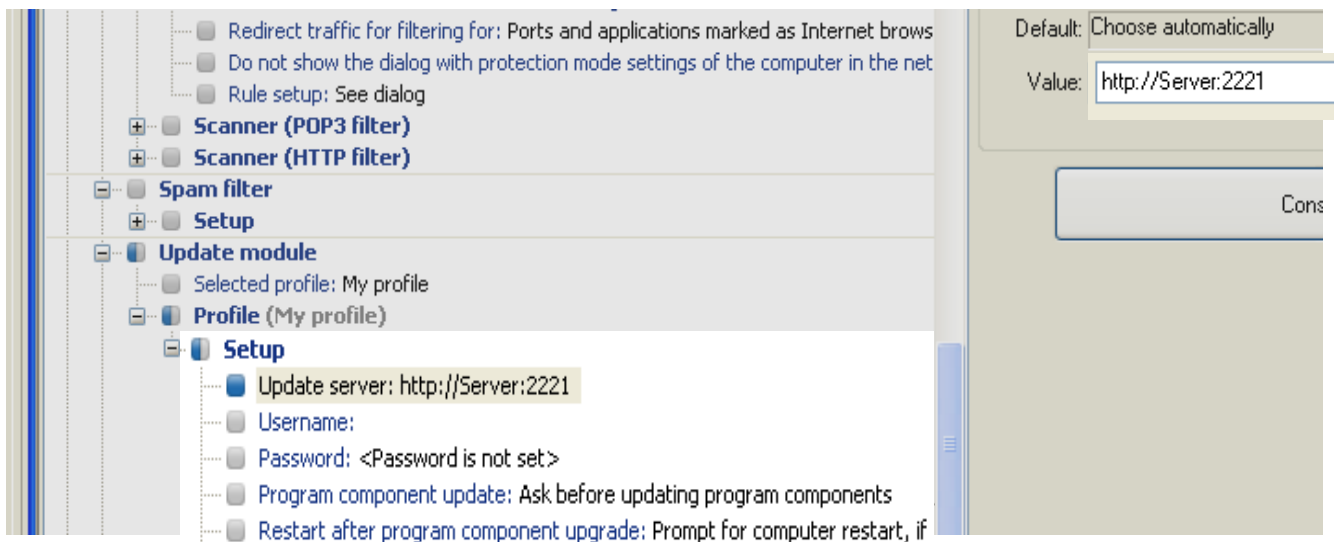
Redirect traffic for filtering for: Ports and applications marked as Internet brows
Do not show the dialog with protection mode settings of the computer in the net
Rule setup: See dialog
Scanner (POP3 filter)
Scanner (HTTP filter)
Spam filter
Setup
Update module
Selected profile: My profile
Profile (My profile)
Setup
Update server: http://Server:2221
Username:
Password: <Password is not set>
Program component update: Ask before updating program components
Restart after program component upgrade: Prompt for computer restart, if

Default: Choose automatically
Value: http://Server:2221
Cons